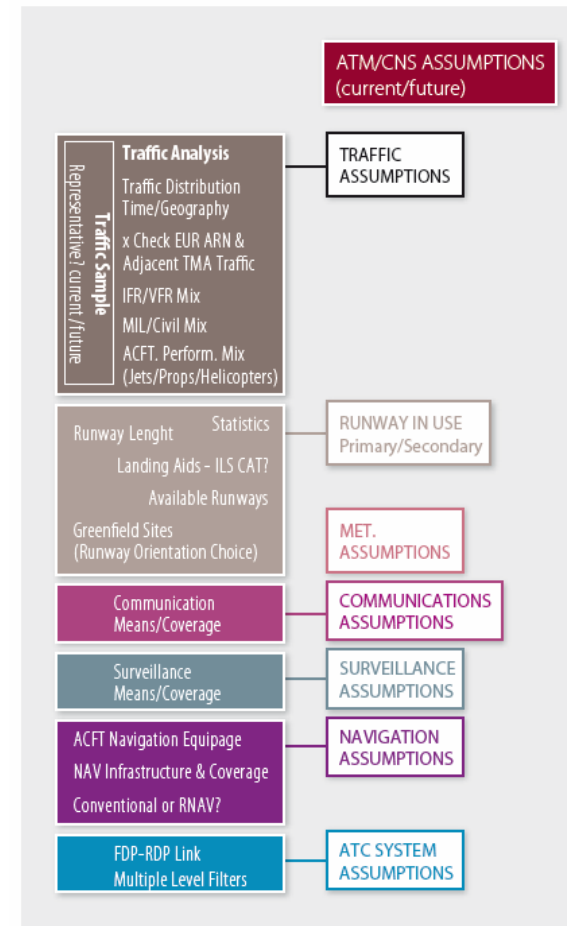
ATM/CNS ASSUMPTIONS
(current/future)

Traffic Sample
Representative? current/future

Traffic Analysis
Traffic Distribution
Time/Geography
x Check EUR ARN &
Adjacent TMA Traffic
IFR/VFR Mix
MIL/Civil Mix
ACFT. Perform. Mix
(Jets/Props/Helicopters)

TRAFFIC
ASSUMPTIONS

Statistics
Runway Lenght
Landing Aids - ILS CAT?
Available Runways
Greenfield Sites
(Runway Orientation Choice)

RUNWAY IN USE
Primary/Secondary

MET.
ASSUMPTIONS

Communication
Means/Coverage

COMMUNICATIONS
ASSUMPTIONS

Surveillance
Means/Coverage

SURVEILLANCE
ASSUMPTIONS

ACFT Navigation Equipage
NAV Infrastructure & Coverage
Conventional or RNAV?

NAVIGATION
ASSUMPTIONS

FDP-RDP Link
Multiple Level Filters

ATC SYSTEM
ASSUMPTIONS